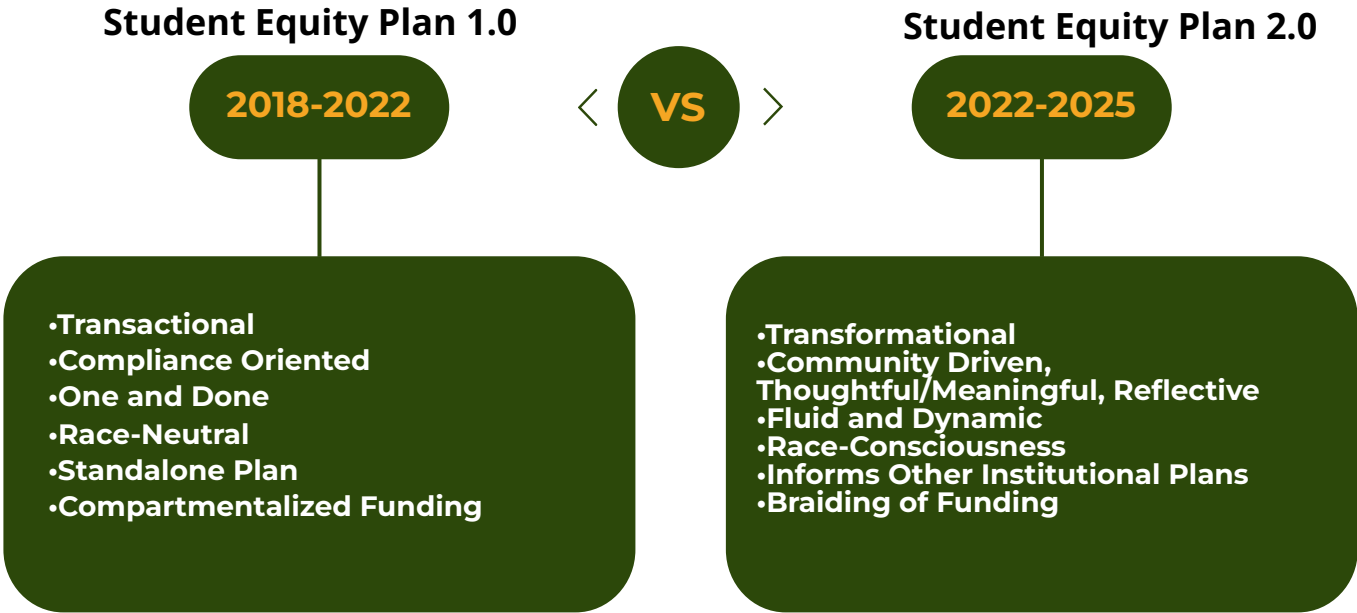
Student Equity Plan 1.0

2018-2022

VS

Student Equity Plan 2.0

2022-2025

•Transactional
•Compliance Oriented
•One and Done
•Race-Neutral
•Standalone Plan
•Compartmentalized Funding

•Transformational
•Community Driven, Thoughtful/Meaningful, Reflective
•Fluid and Dynamic
•Race-Consciousness
•Informs Other Institutional Plans
•Braiding of Funding